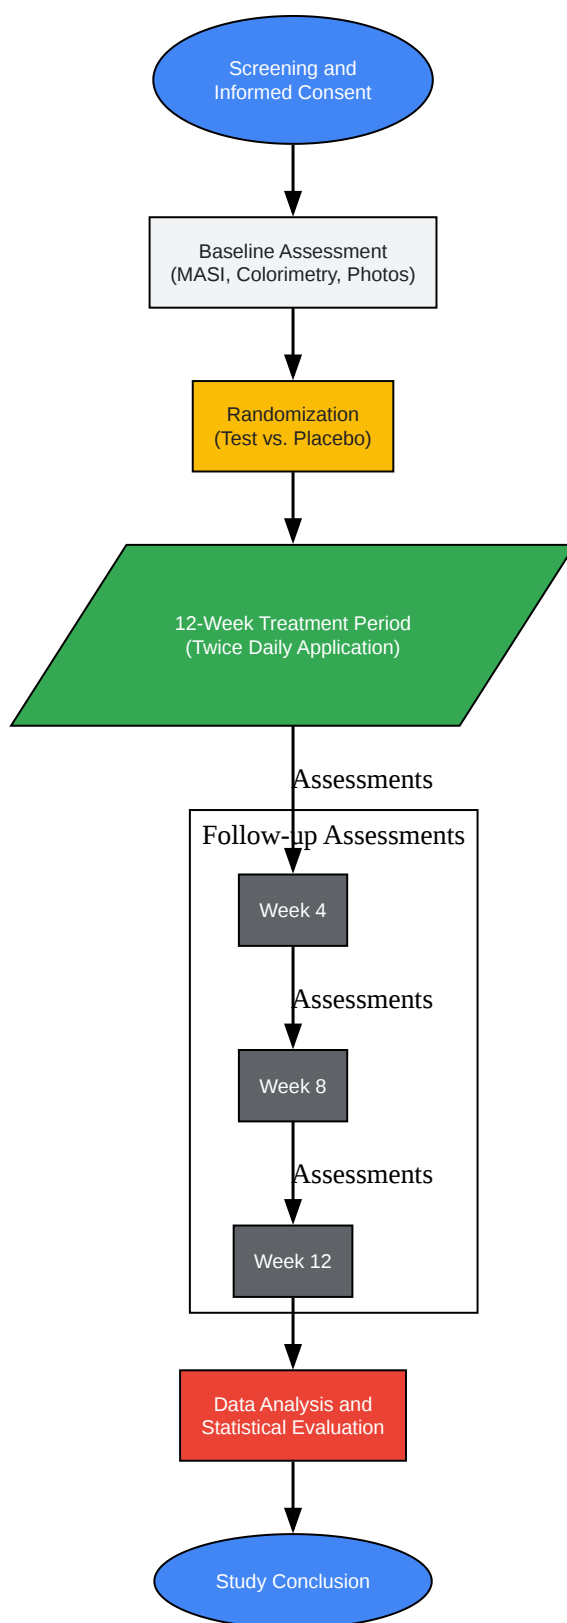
Screening and Informed Consent

Baseline Assessment (MASI, Colorimetry, Photos)

Randomization (Test vs. Placebo)

12-Week Treatment Period (Twice Daily Application)

Assessments

Follow-up Assessments

Week 4

Assessments

Week 8

Assessments

Week 12

Data Analysis and Statistical Evaluation

Study Conclusion